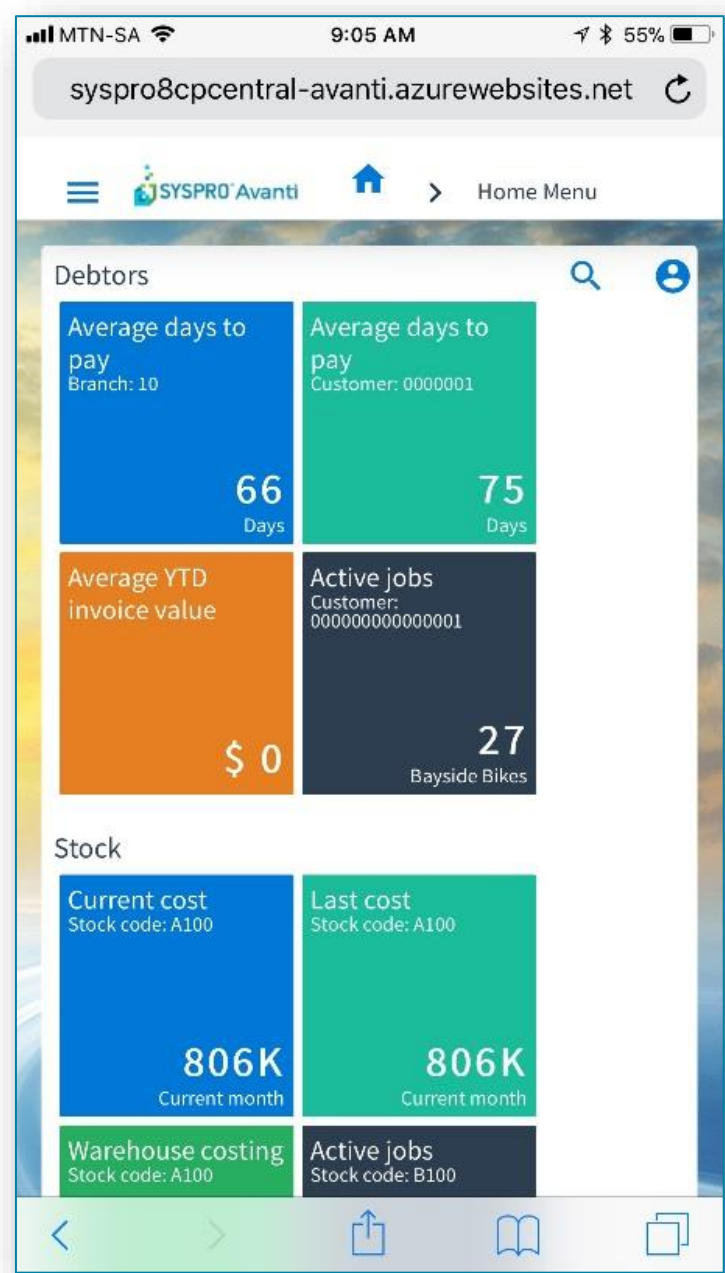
MTN-SA 9:05 AM 55%

syspro8cpcentral-avanti.azurewebsites.net

SYSPRO Avanti > Home Menu

Debtors

Average days to pay
Branch: 10
66
Days

Average days to pay
Customer: 0000001
75
Days

Average YTD invoice value
$ 0

Active jobs
Customer: 000000000000001
27
Bayside Bikes

Stock

Current cost
Stock code: A100
806K
Current month

Last cost
Stock code: A100
806K
Current month

Warehouse costing
Stock code: A100

Active jobs
Stock code: B100